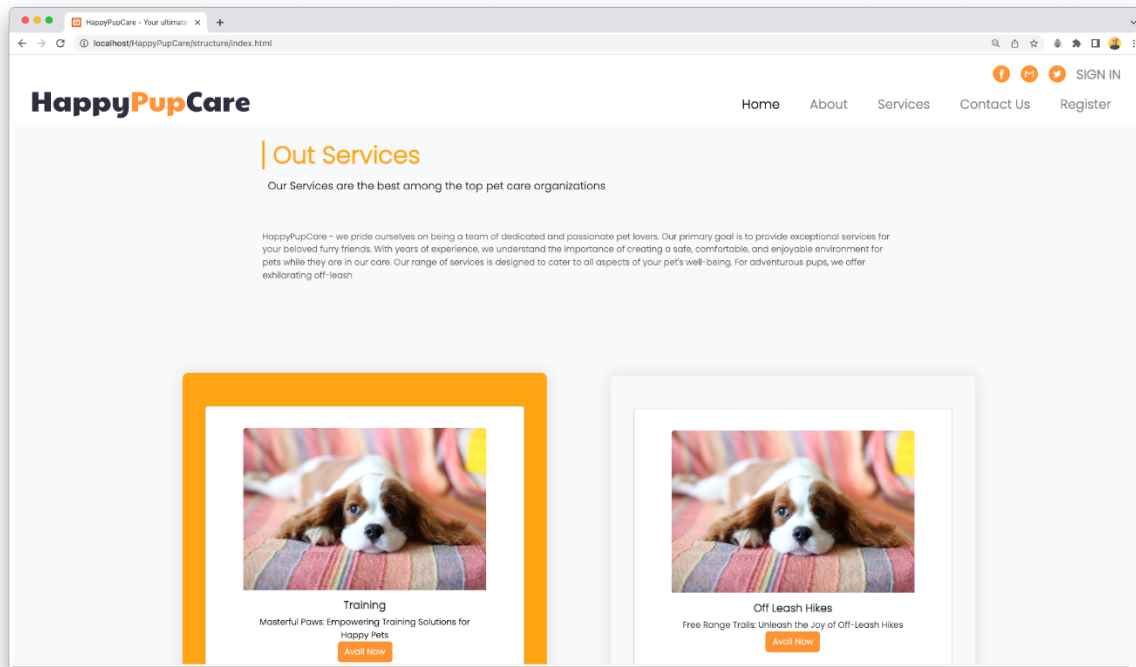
HappyPupCare - Your ultimate
localhost/HappyPupCare/structure/index.html

SIGN IN

HappyPupCare

Home About Services Contact Us Register

Out Services

Our Services are the best among the top pet care organizations

HappyPupCare - we pride ourselves on being a team of dedicated and passionate pet lovers. Our primary goal is to provide exceptional services for your beloved furry friends. With years of experience, we understand the importance of creating a safe, comfortable, and enjoyable environment for pets while they are in our care. Our range of services is designed to cater to all aspects of your pet's well-being. For adventurous pups, we offer exhilarating off-leash

Training

Masterful Paws: Empowering Training Solutions for Happy Pets

Avail Now

Off Leash Hikes

Free Range Trails: Unleash the Joy of Off-Leash Hikes

Avail Now